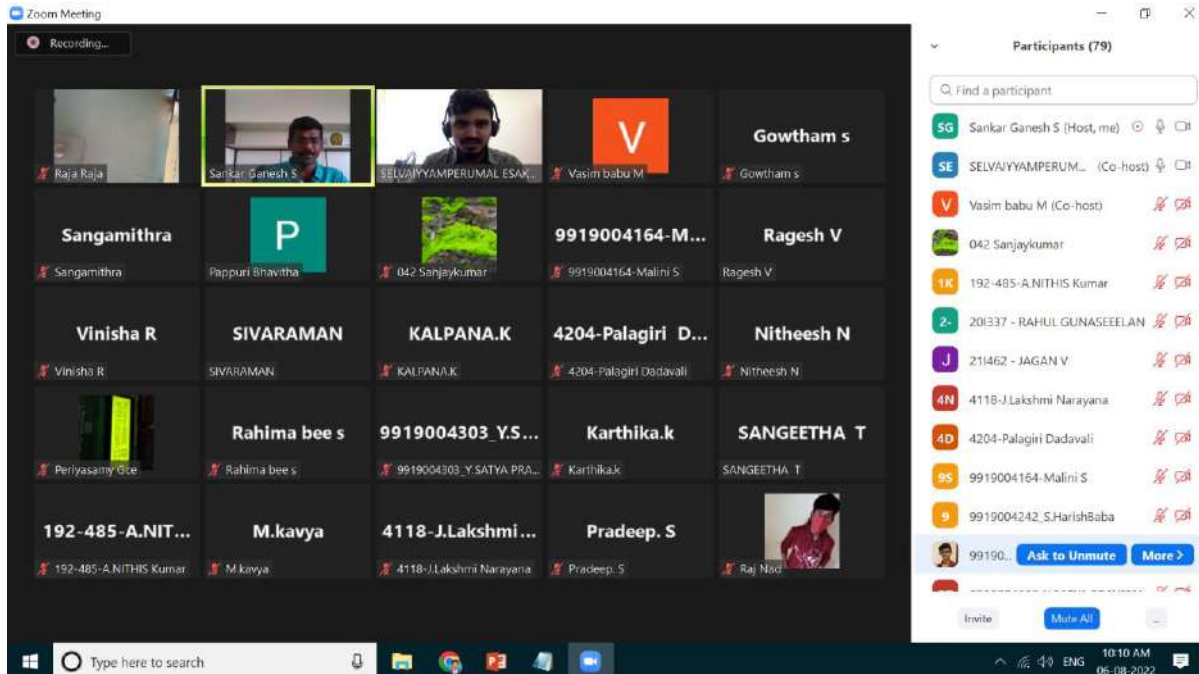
Zoom Meeting

Recording...

Raja Raja

Sankar Ganesh S

SELVAIYYAMPERUMAL ESAK...

V

Vasim babu M

Gowtham s

Gowtham s

Sangamithra

Sangamithra

P

Pappuri Bhavitha

042 Sanjaykumar

9919004164-M...

9919004164-Malini S

Ragesh V

Ragesh V

Vinisha R

Vinisha R

SIVARAMAN

SIVARAMAN

KALPANA.K

KALPANA.K

4204-Palagiri D...

4204-Palagiri Dadavali

Nitheesh N

Nitheesh N

Periyasamy Gce

Rahima bee s

Rahima bee s

9919004303_Y.S...

9919004303_Y.SATYA PRA...

Karthika.k

Karthika.k

SANGEETHA T

SANGEETHA T

192-485-A.NIT...

192-485-A.NITHIS Kumar

M.kavya

M.kavya

4118-J.Lakshmi...

4118-J.Lakshmi Narayana

Pradeep. S

Pradeep. S

Raj Nad

Participants (79)

Find a participant

SG Sankar Ganesh S (Host, me)

SE SELVAIYYAMPERUM... (Co-host)

V Vasim babu M (Co-host)

042 Sanjaykumar

1K 192-485-A.NITHIS Kumar

2- 201337 - RAHUL GUNASEEELAN

J 211462 - JAGAN V

4N 4118-J.Lakshmi Narayana

4D 4204-Palagiri Dadavali

9S 9919004164-Malini S

9 9919004242_S.HarishBaba

99190... Ask to Unmute More >

Invite Mute All ...

Type here to search

ENG 10:10 AM 06-08-2022